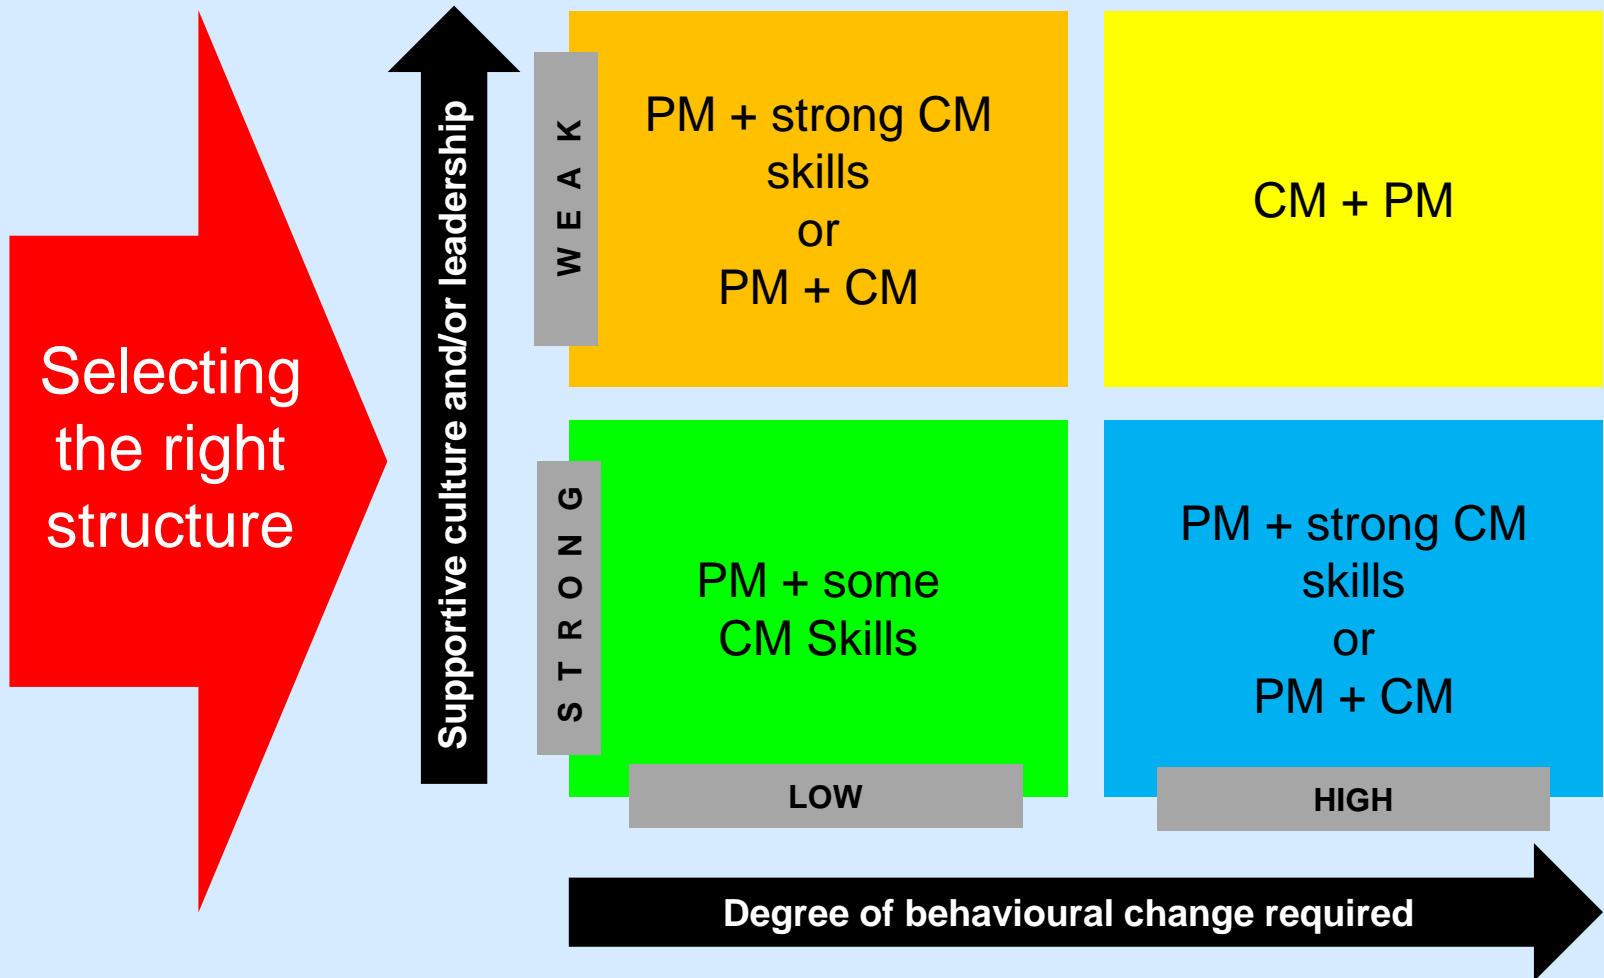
Selecting the right structure

Supportive culture and/or leadership

WEAK

PM + strong CM skills
or
PM + CM

CM + PM

STRONG

PM + some CM Skills

PM + strong CM skills
or
PM + CM

LOW

HIGH

Degree of behavioural change required